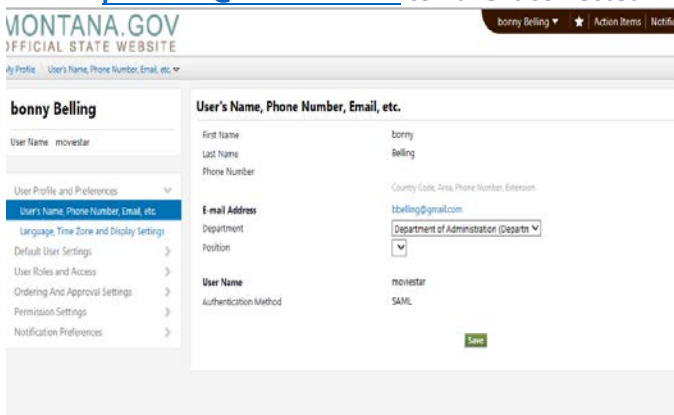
MONTANA.GOV
OFFICIAL STATE WEBSITE

bonny Belling ▼ ★ Action Items Notifi

My Profile User's Name, Phone Number, Email, etc. ▼

bonny Belling

User Name moviestar

User Profile and Preferences
User's Name, Phone Number, Email, etc.
Language, Time Zone and Display Settings
Default User Settings
User Roles and Access
Ordering And Approval Settings
Permission Settings
Notification Preferences

User's Name, Phone Number, Email, etc.

First Name bonny
Last Name Belling
Phone Number
Country Code, Area, Phone Number, Extension

E-mail Address bbelling@gmail.com
Department Department of Administration (Departm
Position

User Name moviestar
Authentication Method SAML

Save